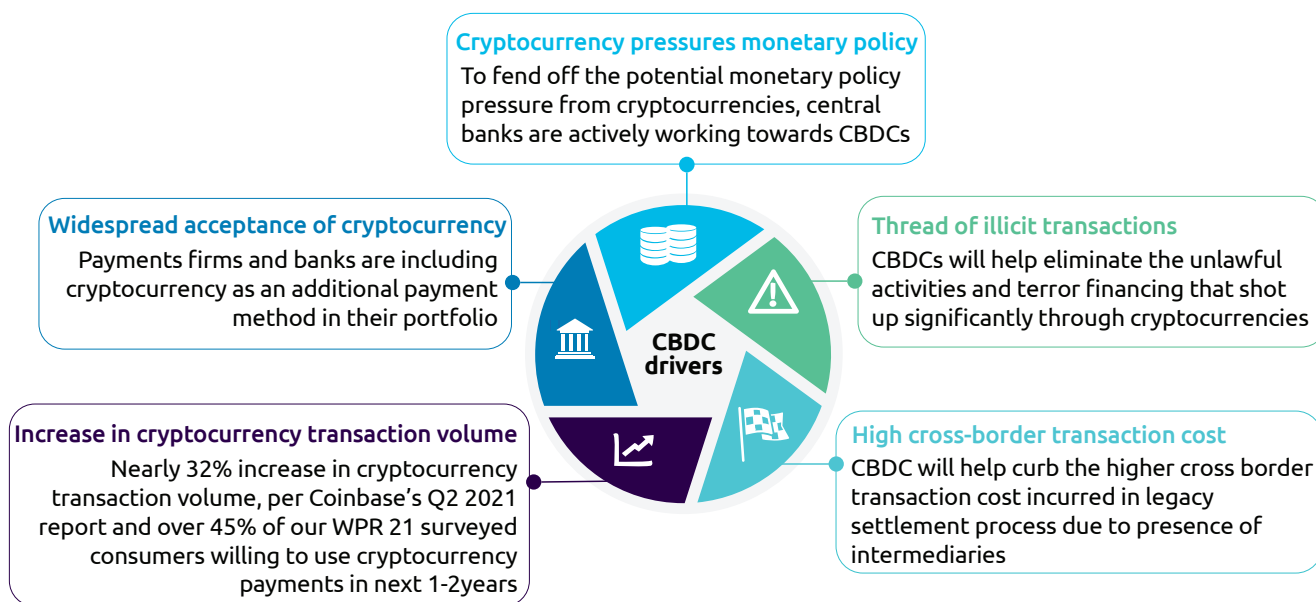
Cryptocurrency pressures monetary policy
To fend off the potential monetary policy pressure from cryptocurrencies, central banks are actively working towards CBDCs

Widespread acceptance of cryptocurrency
Payments firms and banks are including cryptocurrency as an additional payment method in their portfolio

Thread of illicit transactions
CBDCs will help eliminate the unlawful activities and terror financing that shot up significantly through cryptocurrencies

CBDC drivers

Increase in cryptocurrency transaction volume
Nearly 32% increase in cryptocurrency transaction volume, per Coinbase's Q2 2021 report and over 45% of our WPR 21 surveyed consumers willing to use cryptocurrency payments in next 1-2years

High cross-border transaction cost
CBDC will help curb the higher cross border transaction cost incurred in legacy settlement process due to presence of intermediaries